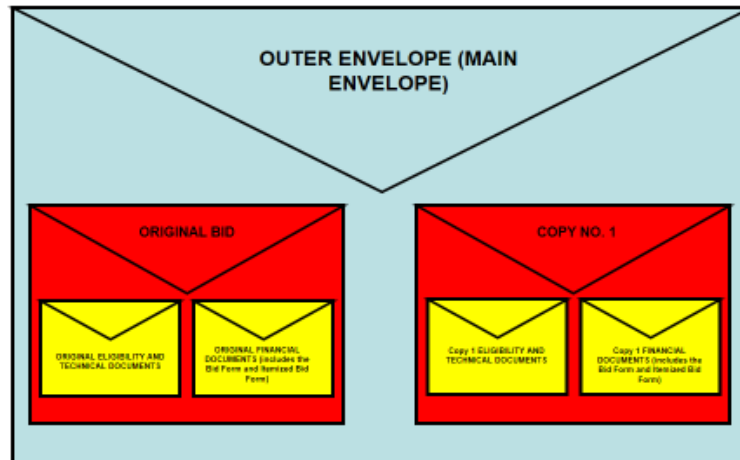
OUTER ENVELOPE (MAIN ENVELOPE)

ORIGINAL BID

ORIGINAL ELIGIBILITY AND TECHNICAL DOCUMENTS

ORIGINAL FINANCIAL DOCUMENTS (includes the Bid Form and Itemized Bid Form)

COPY NO. 1

Copy 1 ELIGIBILITY AND TECHNICAL DOCUMENTS

Copy 1 FINANCIAL DOCUMENTS (includes the Bid Form and Itemized Bid Form)